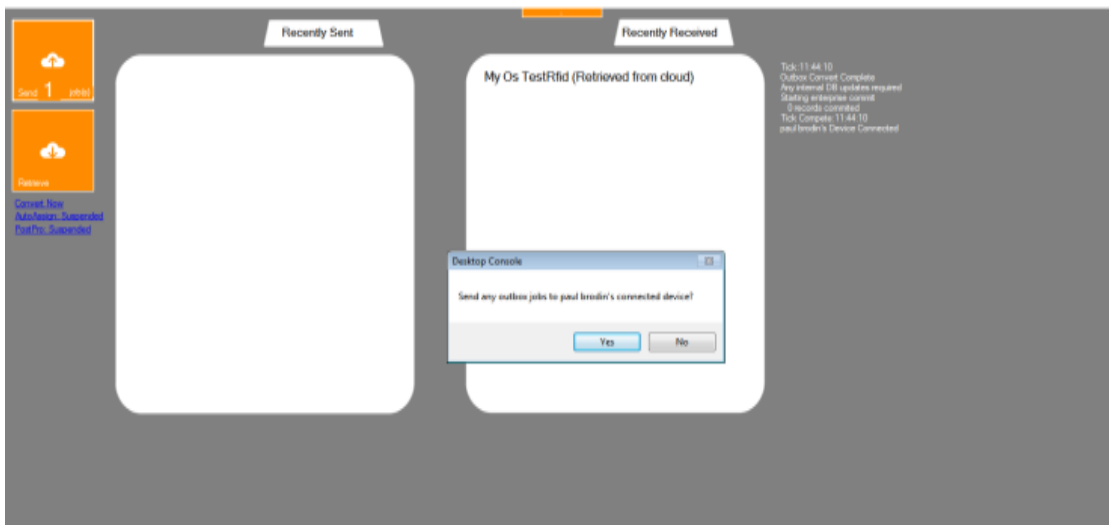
Send 1 job(s)

Retrieve

Convert Now
AutoAssign: Suspended
PostPro: Suspended

Recently Sent

Recently Received

My Os TestRfid (Retrieved from cloud)

Tick 11:44:10
Outbox Convert Complete
Any internal DB updates required
Starting enterprise commit
0 records committed
Tick Compete 11:44:10
paul brodin's Device Connected

Desktop Console

Send any outbox jobs to paul brodin's connected device?

Yes

No